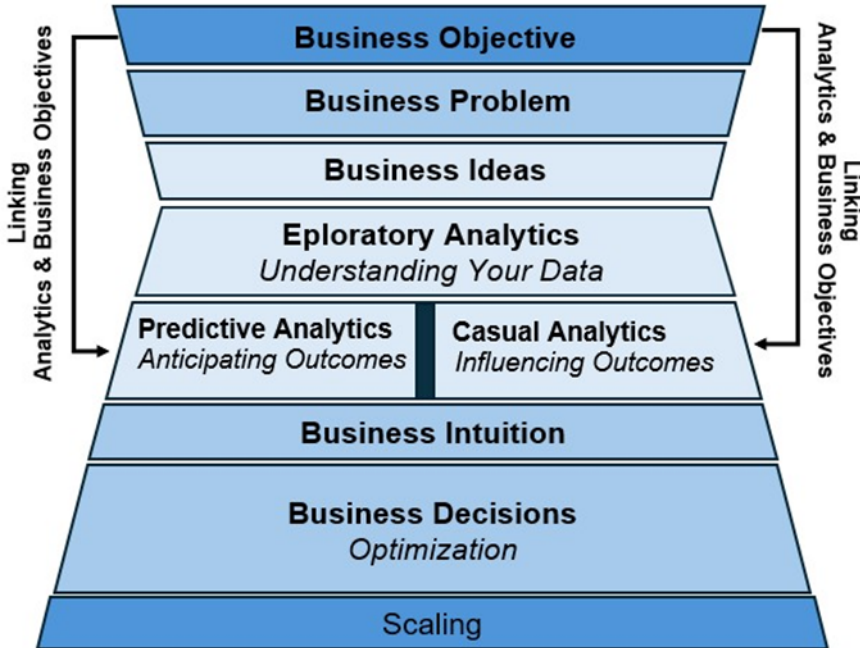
Linking
Analytics & Business Objectives

Business Objective

Business Problem

Business Ideas

Eploratory Analytics
Understanding Your Data

Predictive Analytics
Anticipating Outcomes

Casual Analytics
Influencing Outcomes

Business Intuition

Business Decisions
Optimization

Scaling

Linking
Analytics & Business Objectives